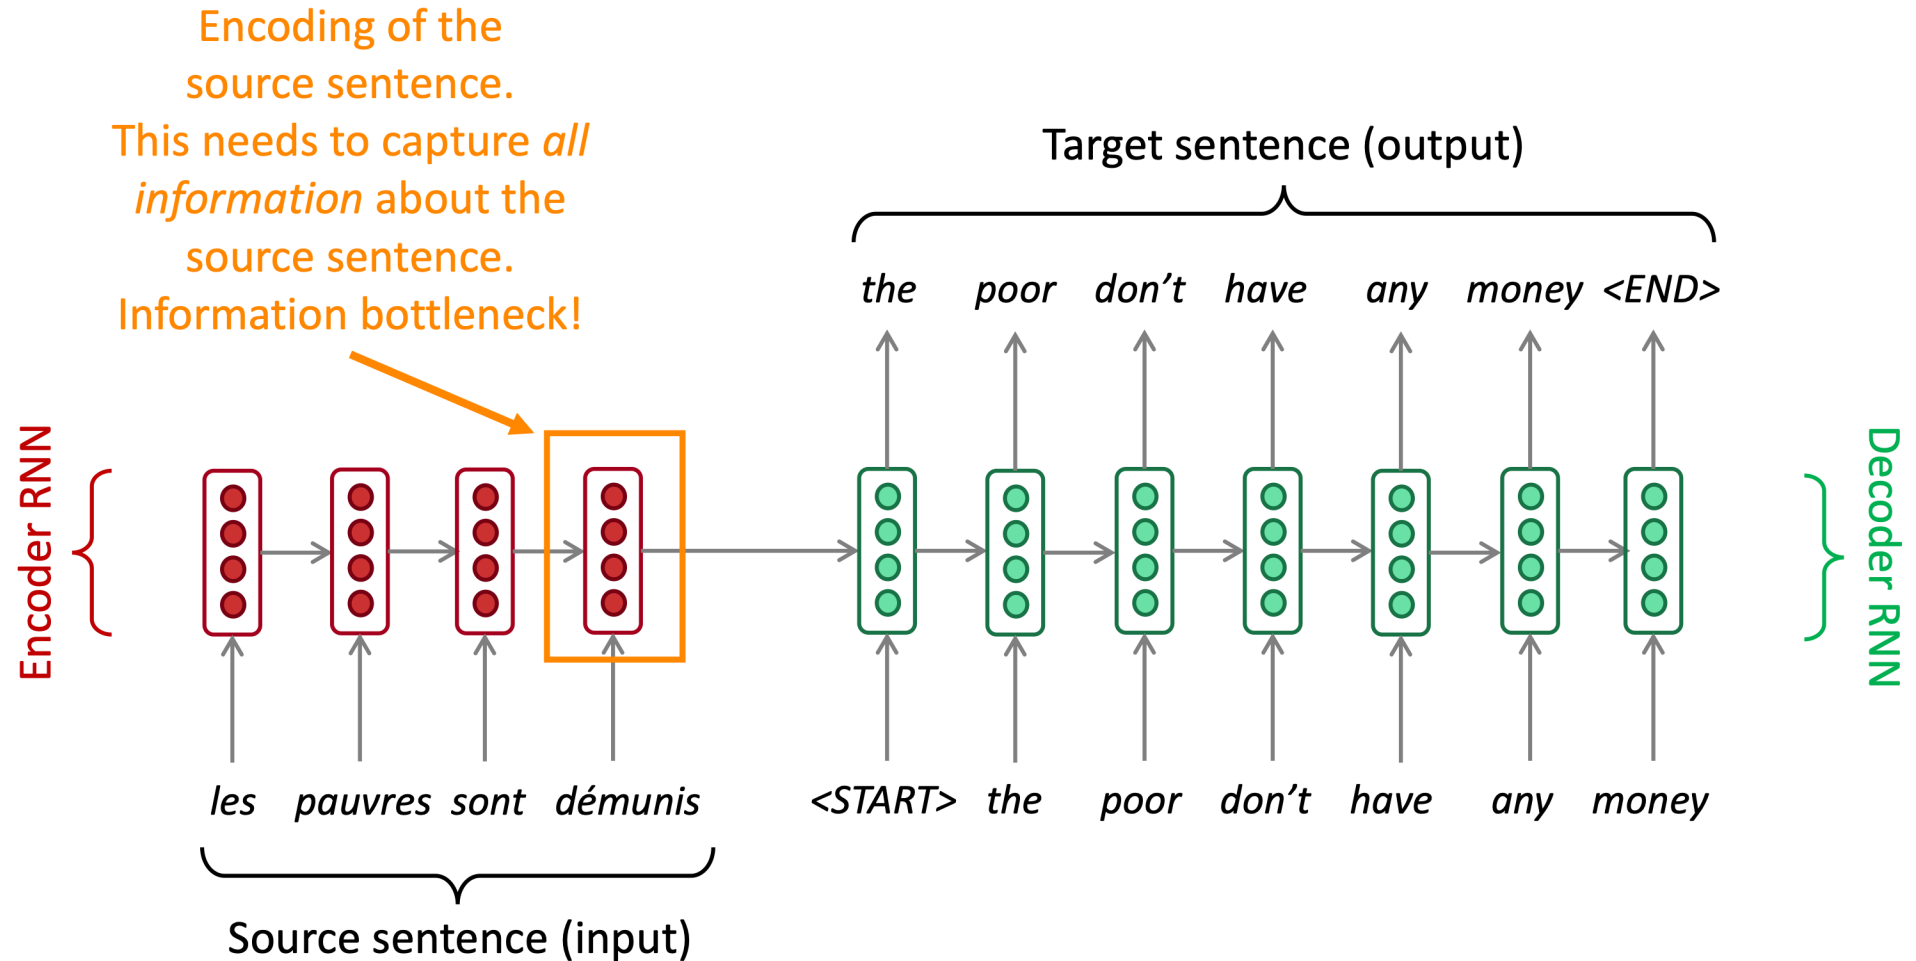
Encoding of the source sentence. This needs to capture *all information* about the source sentence. Information bottleneck!

Target sentence (output)

the poor don't have any money <END>

Encoder RNN

Decoder RNN

les pauvres sont démunis

<START> the poor don't have any money

Source sentence (input)